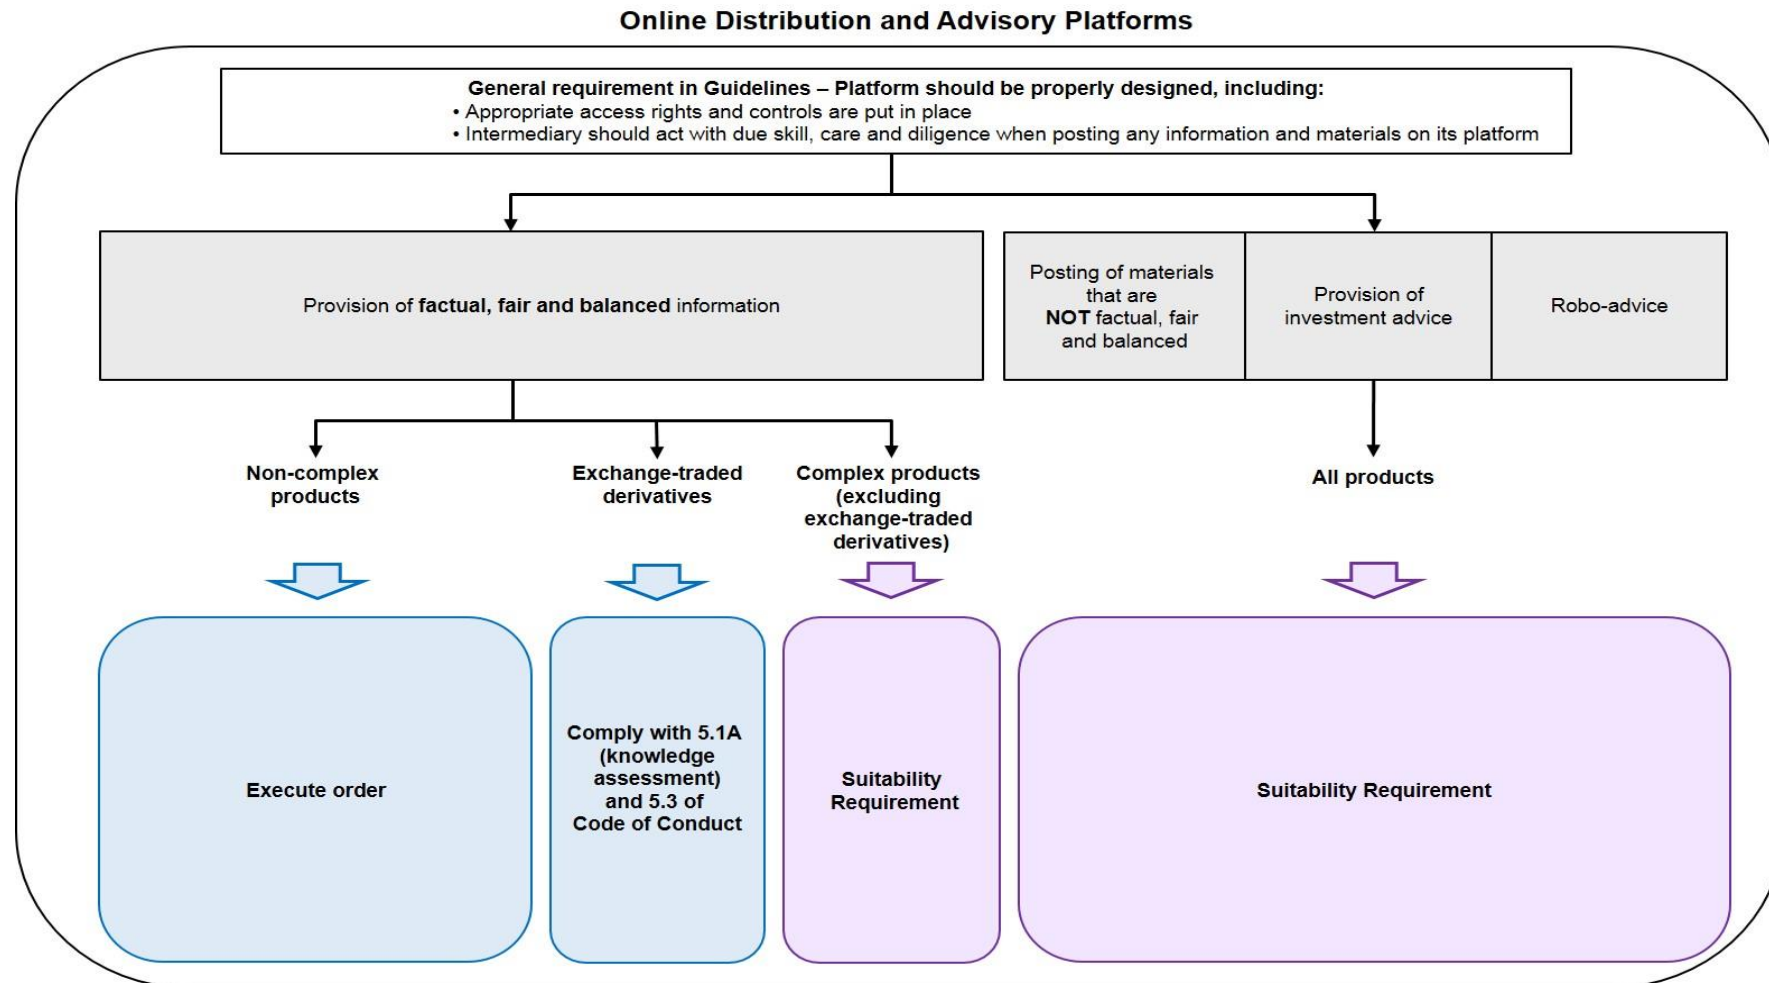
Online Distribution and Advisory Platforms

General requirement in Guidelines – Platform should be properly designed, including:
• Appropriate access rights and controls are put in place
• Intermediary should act with due skill, care and diligence when posting any information and materials on its platform

Provision of factual, fair and balanced information

Posting of materials that are NOT factual, fair and balanced

Provision of investment advice

Robo-advice

Non-complex products

Exchange-traded derivatives

Complex products (excluding exchange-traded derivatives)

All products

Execute order

Comply with 5.1A (knowledge assessment) and 5.3 of Code of Conduct

Suitability Requirement

Suitability Requirement